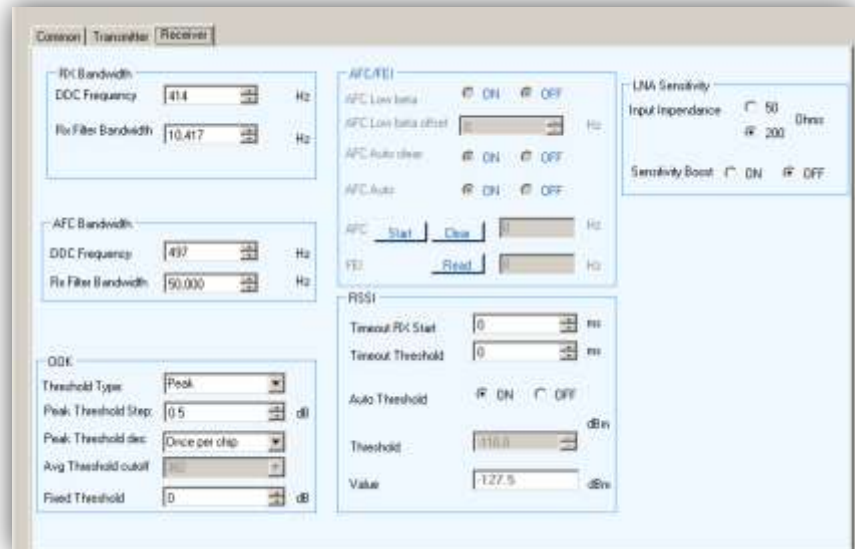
Common | Transmitter | Receiver

RX Bandwidth
DDC Frequency 414 Hz
Rx Filter Bandwidth 10.417 Hz

AFC Bandwidth
DDC Frequency 497 Hz
Rx Filter Bandwidth 50.000 Hz

OOK
Threshold Type Peak
Peak Threshold Step 0.5 dB
Peak Threshold dec Once per chip
Avg Threshold cutoff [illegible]
Fixed Threshold 0 dB

AFC/FEI
AFC Low beta ON OFF
AFC Low beta offset 0 Hz
AFC Auto clear ON OFF
AFC Auto ON OFF
AFC Start Clear 0 Hz
FEI Read 0 Hz

RSSI
Timeout RX Start 0 ms
Timeout Threshold 0 ms
Auto Threshold ON OFF
Threshold -110.0 dBm
Value -127.5 dBm

LNA Sensitivity
Input Inpendance 50 200 Ohms
Sensitivity Boost ON OFF